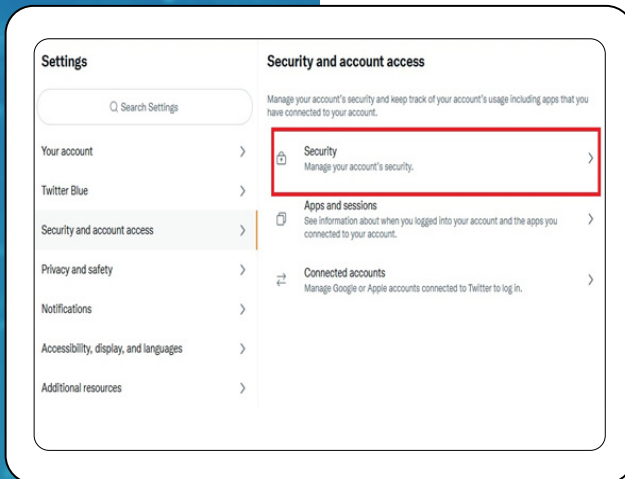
Settings

Search Settings

Your account

Twitter Blue

Security and account access

Privacy and safety

Notifications

Accessibility, display, and languages

Additional resources

Security and account access

Manage your account's security and keep track of your account's usage including apps that you have connected to your account.

Security
Manage your account's security.

Apps and sessions
See information about when you logged into your account and the apps you connected to your account.

Connected accounts
Manage Google or Apple accounts connected to Twitter to log in.